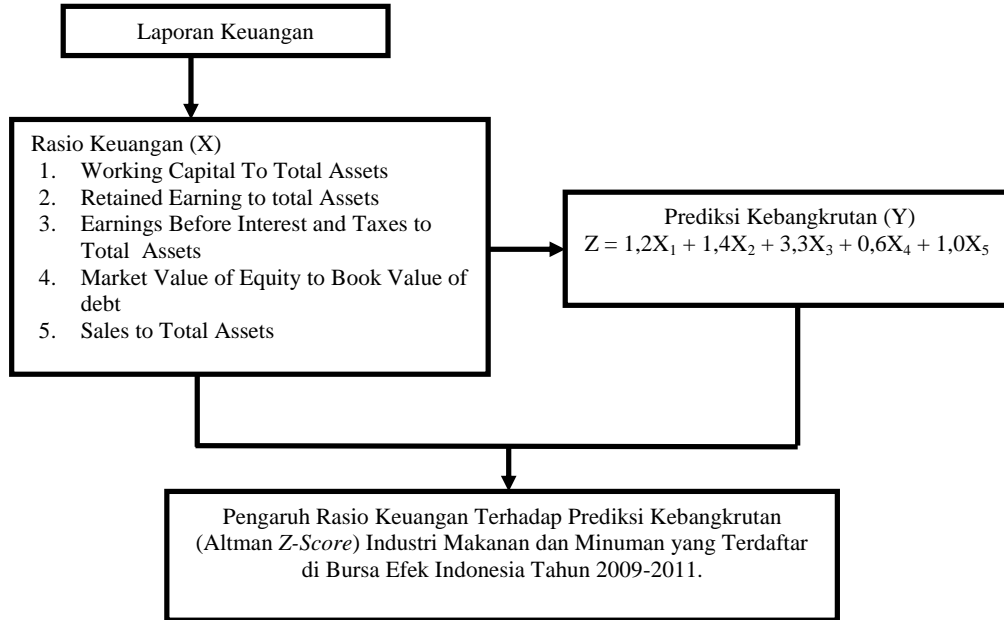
Laporan Keuangan

Rasio Keuangan (X)
1. Working Capital To Total Assets
2. Retained Earning to total Assets
3. Earnings Before Interest and Taxes to Total Assets
4. Market Value of Equity to Book Value of debt
5. Sales to Total Assets

Prediksi Kebangkrutan (Y)
$Z = 1{,}2X_1 + 1{,}4X_2 + 3{,}3X_3 + 0{,}6X_4 + 1{,}0X_5$

Pengaruh Rasio Keuangan Terhadap Prediksi Kebangkrutan (Altman *Z-Score*) Industri Makanan dan Minuman yang Terdaftar di Bursa Efek Indonesia Tahun 2009-2011.